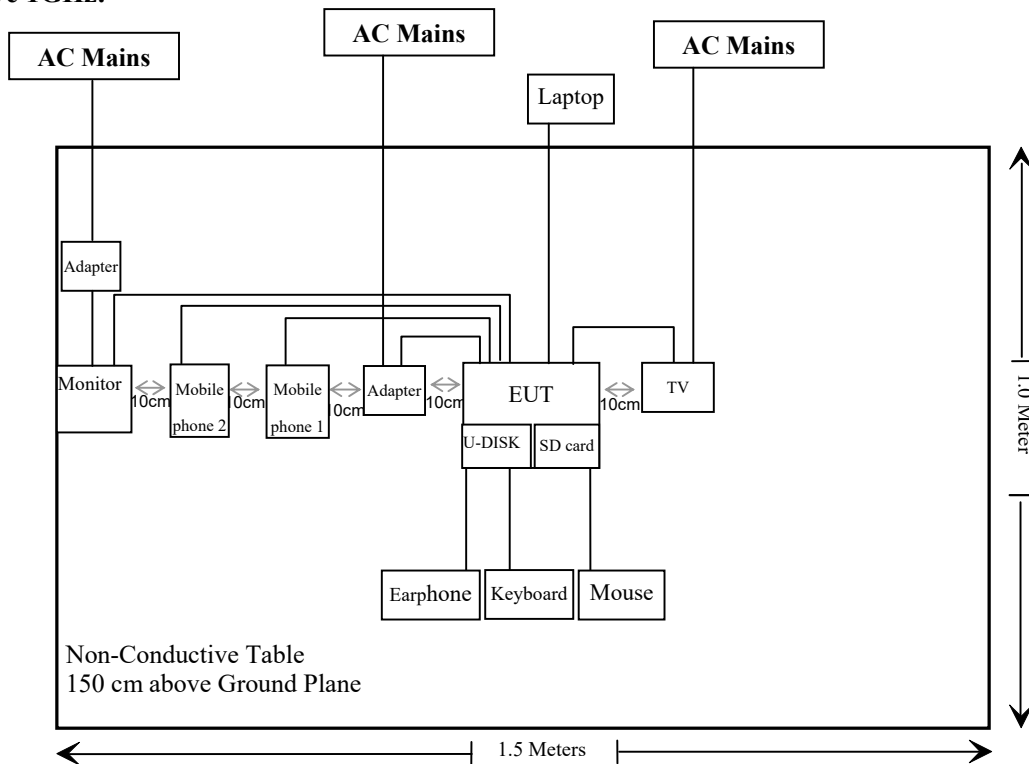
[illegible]

AC Mains

AC Mains

AC Mains

Laptop

Adapter

Monitor

10cm

Mobile phone 2

0cm

Mobile phone 1

0cm

Adapter

10cm

EUT

10cm

TV

U-DISK

SD card

Earphone

Keyboard

Mouse

Non-Conductive Table
150 cm above Ground Plane

1.0 Meter

1.5 Meters